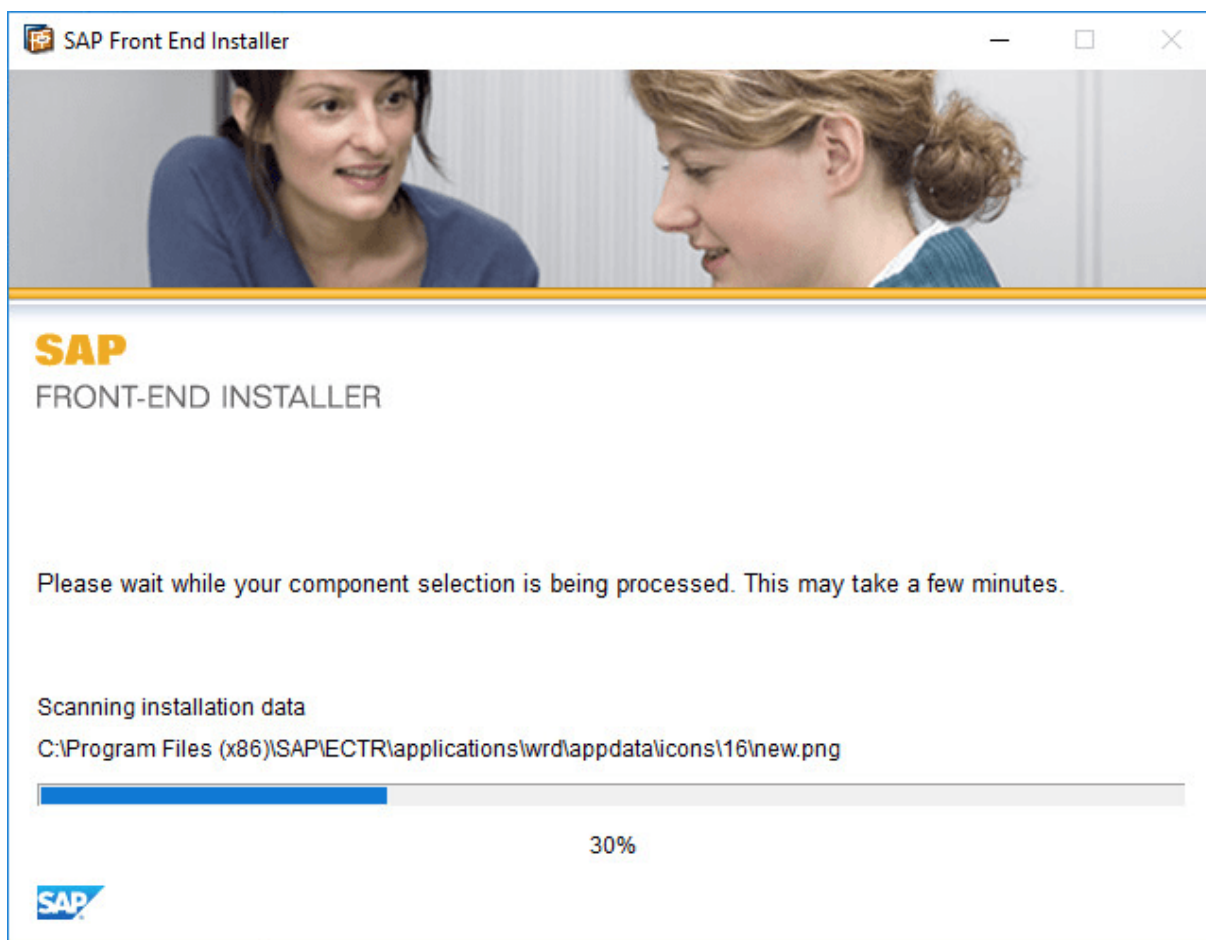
SAP Front End Installer

SAP
FRONT-END INSTALLER

Please wait while your component selection is being processed. This may take a few minutes.

Scanning installation data
C:\Program Files (x86)\SAP\ECTR\applications\wrd\appdata\icons\16\new.png

30%

SAP